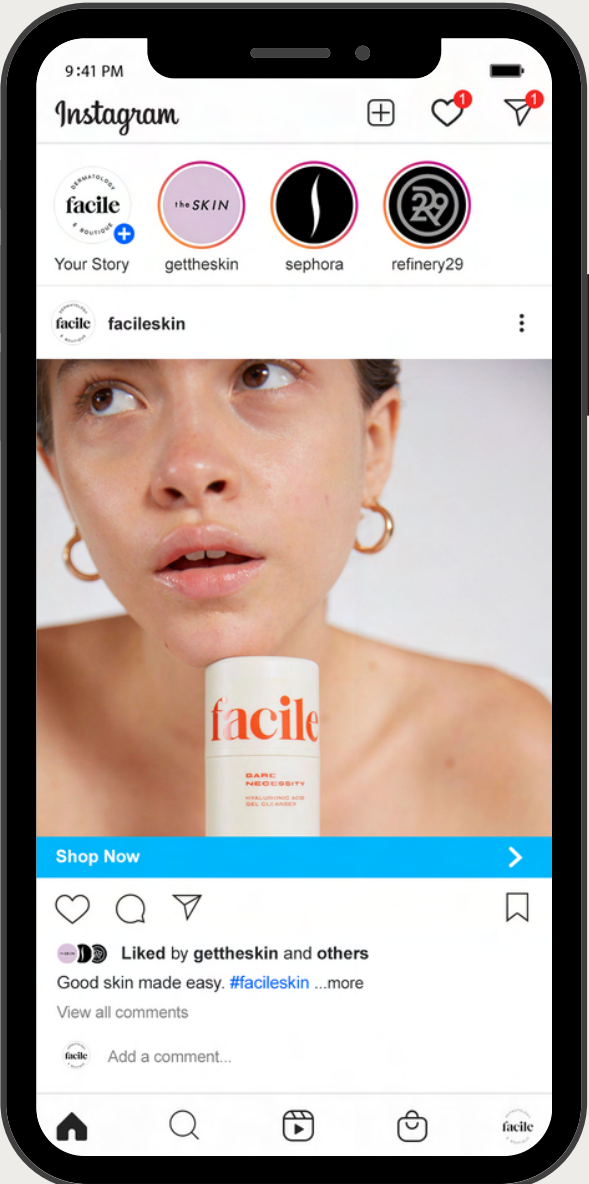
9:41 PM

Instagram

1

1

DERMATOLOGY
facile
& BOUTIQUE

the SKIN

29

Your Story gettheskin sephora refinery29

facile facileskin

facile

BARE NECESSITY
HYALURONIC ACID GEL CLEANSER

Shop Now

Liked by gettheskin and others

Good skin made easy. #facileskin ...more

View all comments

facile Add a comment...

facile